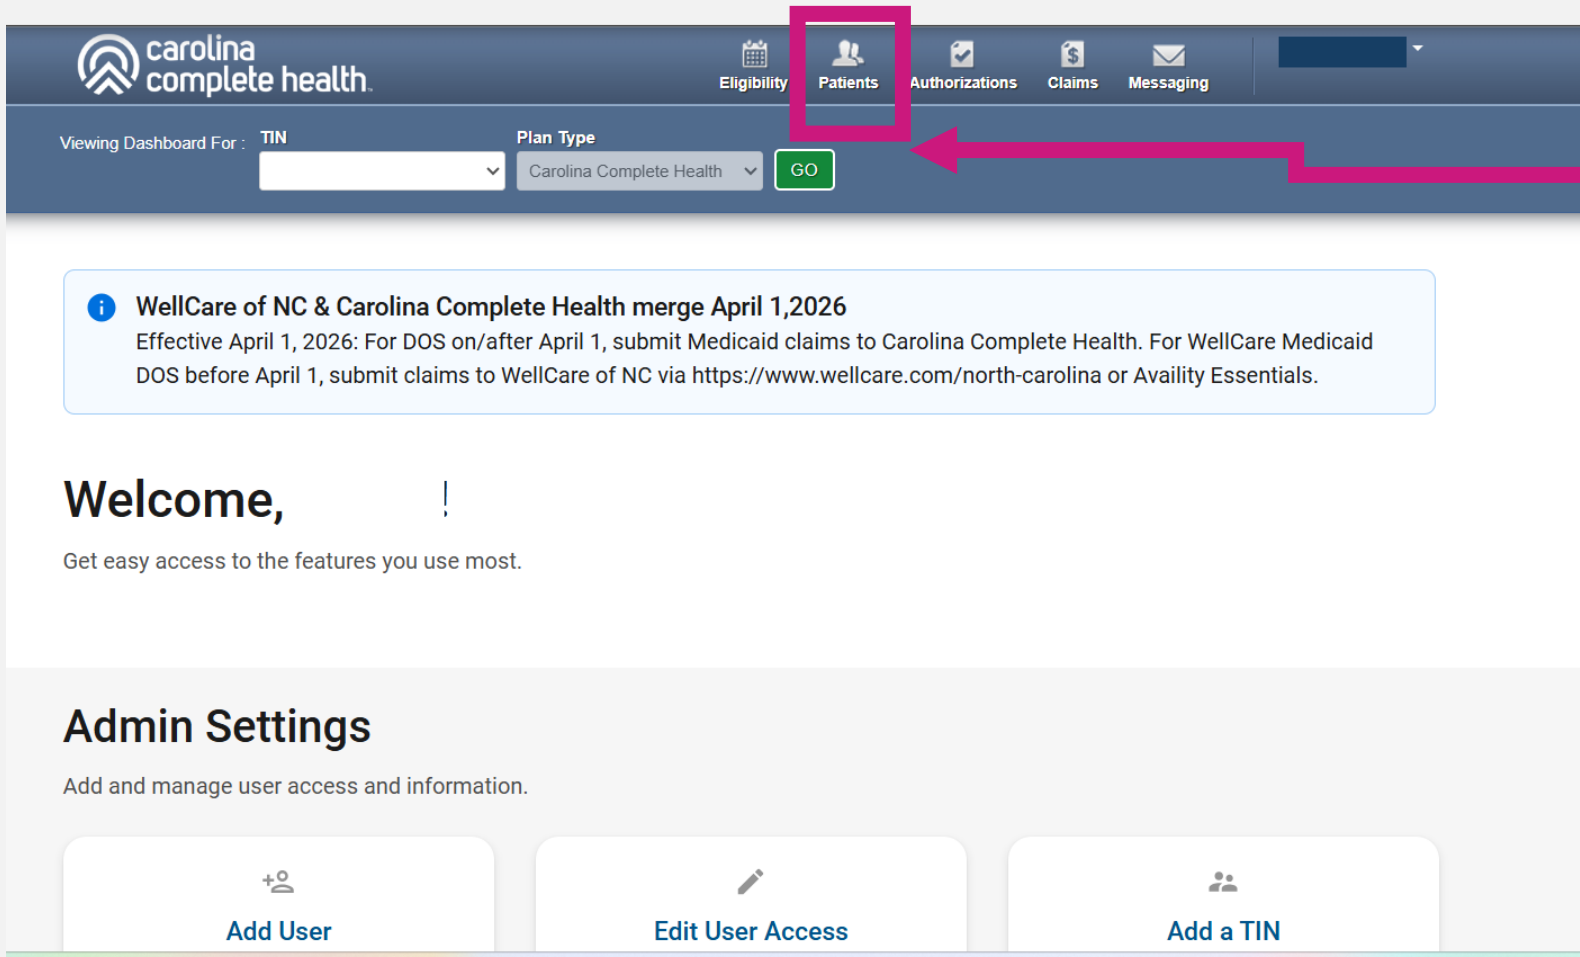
carolina complete health

Eligibility Patients Authorizations Claims Messaging

Viewing Dashboard For : TIN

Plan Type

Carolina Complete Health

GO

WellCare of NC & Carolina Complete Health merge April 1,2026

Effective April 1, 2026: For DOS on/after April 1, submit Medicaid claims to Carolina Complete Health. For WellCare Medicaid DOS before April 1, submit claims to WellCare of NC via https://www.wellcare.com/north-carolina or Availity Essentials.

Welcome, !

Get easy access to the features you use most.

Admin Settings

Add and manage user access and information.

Add User

Edit User Access

Add a TIN